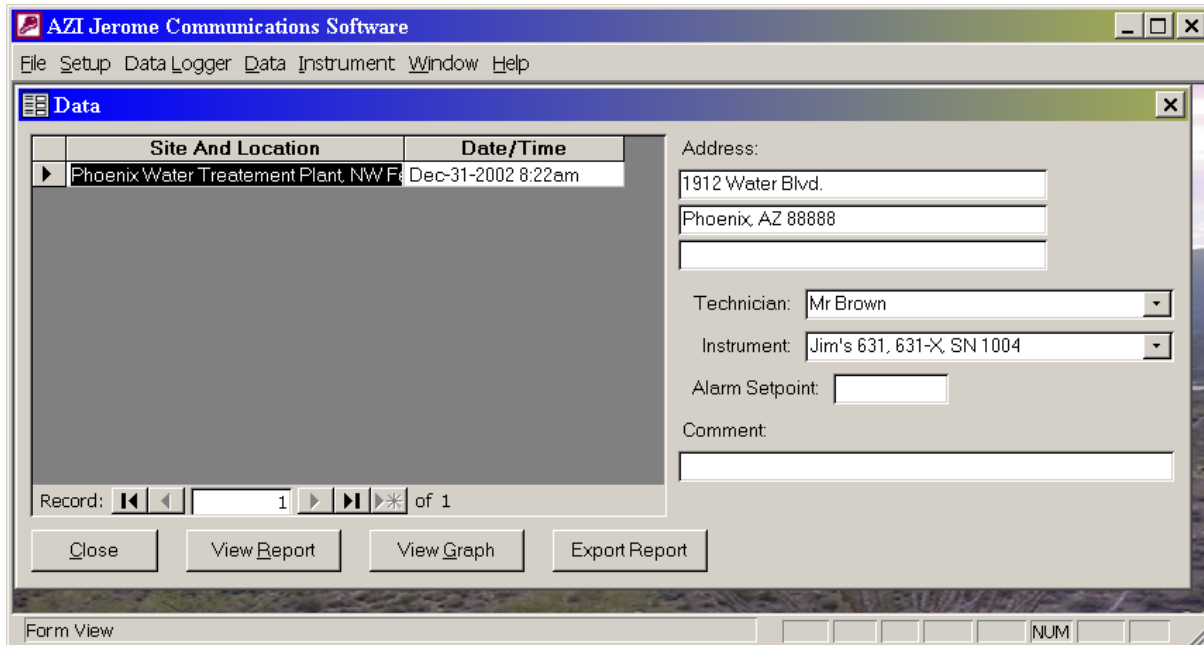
AZI Jerome Communications Software

File Setup Data Logger Data Instrument Window Help

Data

| Site And Location | Date/Time |
|---|---|
| Phoenix Water Treatement Plant, NW Fe | Dec-31-2002 8:22am |

Record: 1 of 1

Address:

1912 Water Blvd.

Phoenix, AZ 88888

Technician: Mr Brown

Instrument: Jim's 631, 631-X, SN 1004

Alarm Setpoint:

Comment:

Close View Report View Graph Export Report

Form View NUM